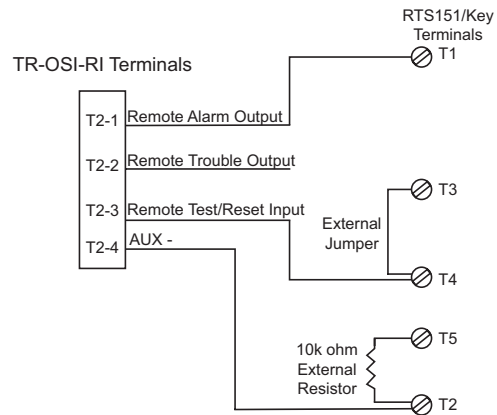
RTS151/Key Terminals

TR-OSI-RI Terminals

T1

T2-1 Remote Alarm Output

T2-2 Remote Trouble Output

T2-3 Remote Test/Reset Input

T2-4 AUX -

T3

External Jumper

T4

T5

10k ohm External Resistor

T2